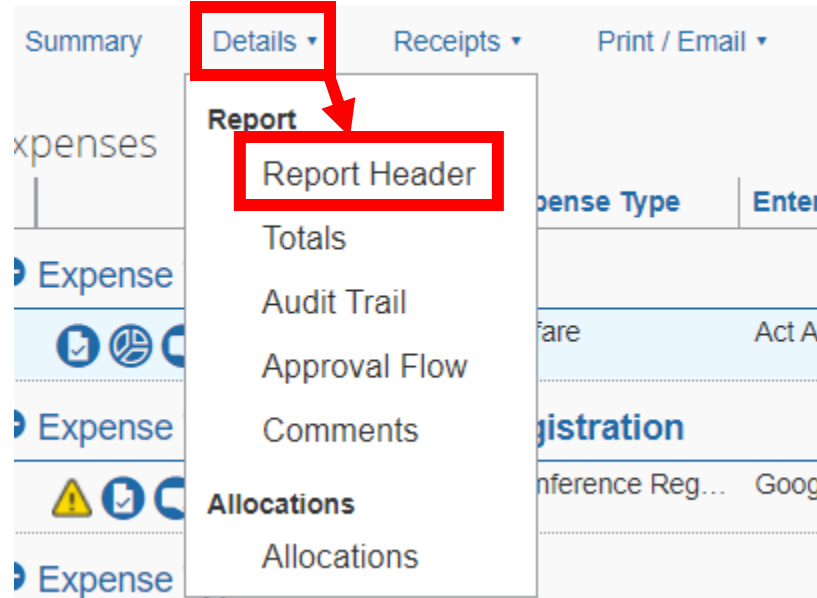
Summary Details ▾ Receipts ▾ Print / Email ▾

xpenses

Report

Report Header

Totals

Audit Trail

Approval Flow

Comments

Allocations

Allocations

pense Type

Ente

Expense

fare

Act A

Expense

gistration

nference Reg…

Goog

Expense